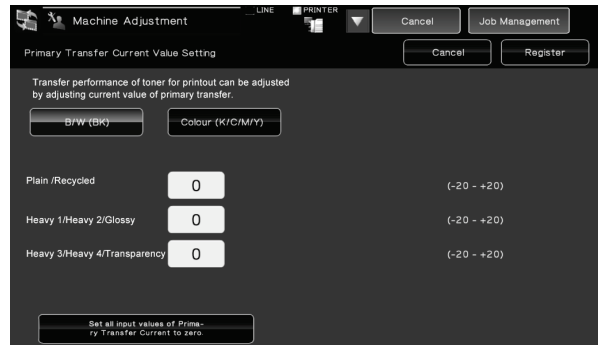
Machine Adjustment
LINE
PRINTER
Cancel
Job Management
Primary Transfer Current Value Setting
Cancel
Register

Transfer performance of toner for printout can be adjusted by adjusting current value of primary transfer.

B/W (BK)
Colour (K/C/M/Y)

Plain /Recycled
0
(-20 - +20)

Heavy 1/Heavy 2/Glossy
0
(-20 - +20)

Heavy 3/Heavy 4/Transparency
0
(-20 - +20)

Set all input values of Primary Transfer Current to zero.